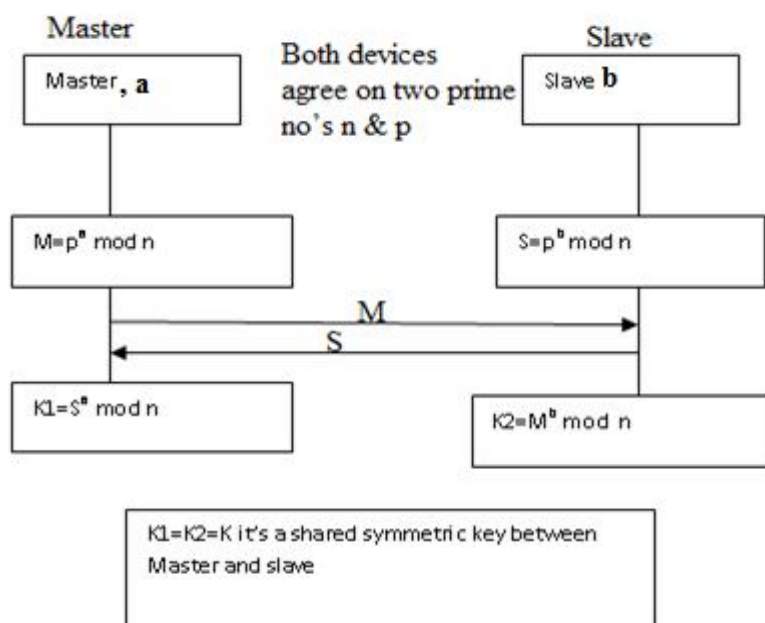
Master

Master, a

Both devices agree on two prime no's n & p

Slave

Slave b

M=$p^a$ mod n

S=$p^b$ mod n

M

S

K1=$S^a$ mod n

K2=$M^b$ mod n

K1=K2=K it's a shared symmetric key between Master and slave